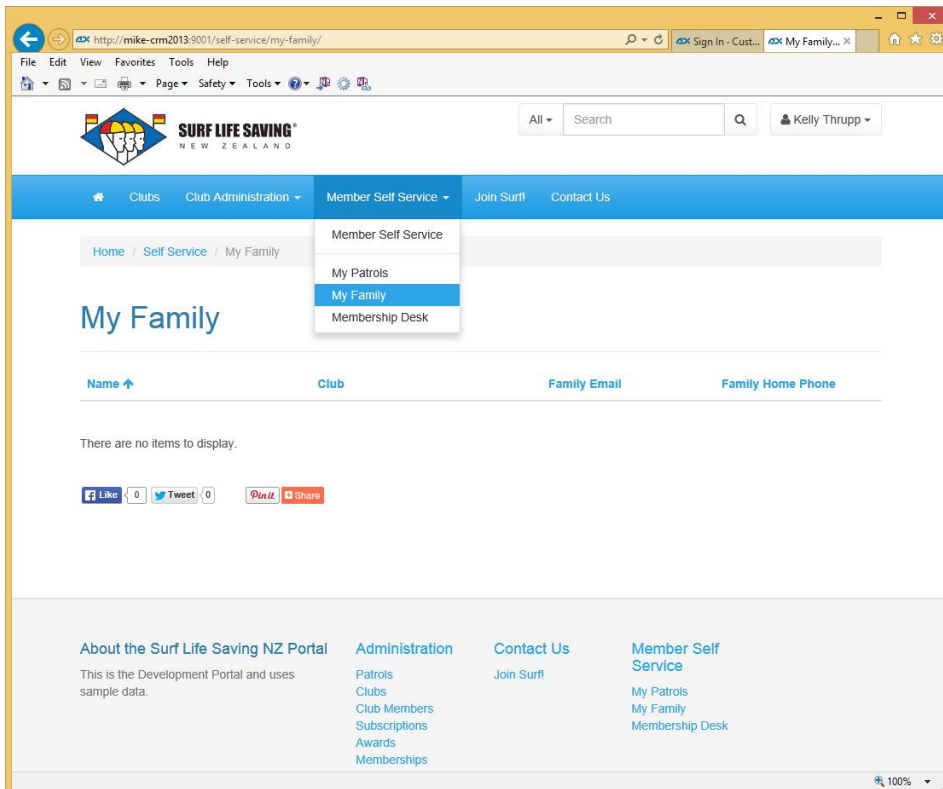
http://mike-crm2013:9001/self-service/my-family/

Sign In - Cust...

My Family... ×

File Edit View Favorites Tools Help

Page ▾ Safety ▾ Tools ▾

SURF LIFE SAVING® NEW ZEALAND

All ▾ Search

Kelly Thrupp ▾

Clubs Club Administration ▾ Member Self Service ▾ Join Surf! Contact Us

Member Self Service

My Patrols
My Family
Membership Desk

Home / Self Service / My Family

My Family

| Name ↑ | Club | Family Email | Family Home Phone |
|---|---|---|---|

There are no items to display.

Like 0 Tweet 0 Pin it Share

About the Surf Life Saving NZ Portal

This is the Development Portal and uses sample data.

Administration

Patrols
Clubs
Club Members
Subscriptions
Awards
Memberships

Contact Us

Join Surf!

Member Self Service

My Patrols
My Family
Membership Desk

100%